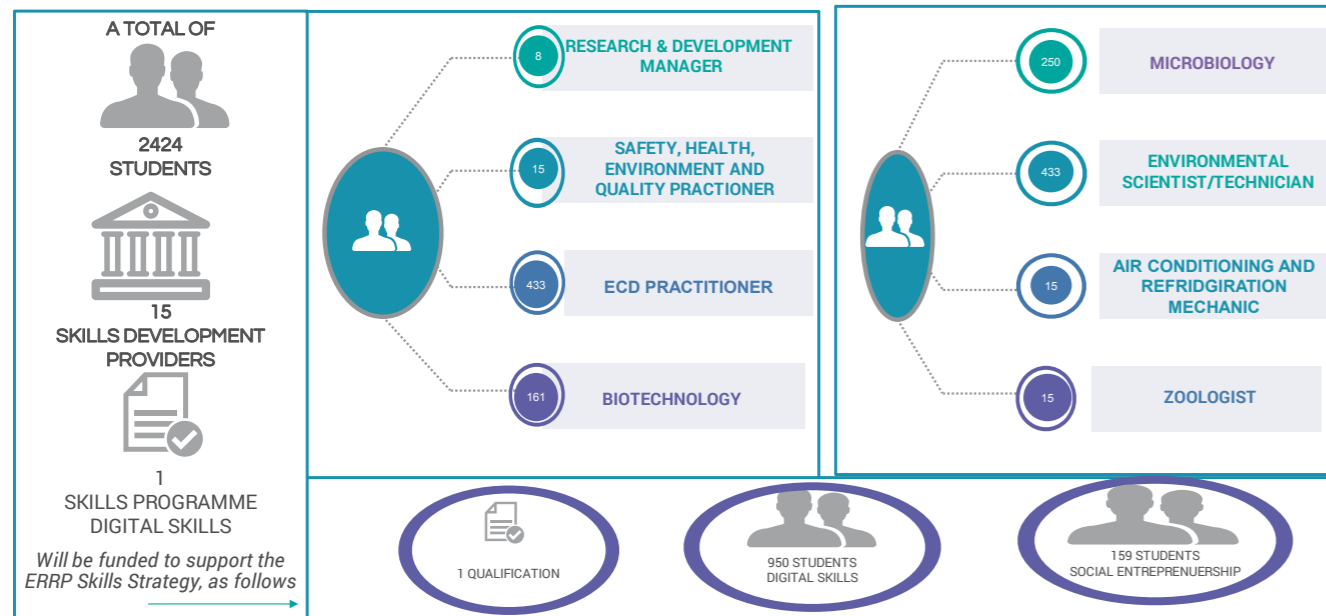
A TOTAL OF

2424
STUDENTS

15
SKILLS DEVELOPMENT PROVIDERS

1
SKILLS PROGRAMME DIGITAL SKILLS

Will be funded to support the ERRP Skills Strategy, as follows

8 RESEARCH & DEVELOPMENT MANAGER

15 SAFETY, HEALTH, ENVIRONMENT AND QUALITY PRACTIONER

433 ECD PRACTITIONER

161 BIOTECHNOLOGY

250 MICROBIOLOGY

433 ENVIRONMENTAL SCIENTIST/TECHNICIAN

15 AIR CONDITIONING AND REFRIDGIRATION MECHANIC

15 ZOOLOGIST

1 QUALIFICATION

950 STUDENTS DIGITAL SKILLS

159 STUDENTS SOCIAL ENTREPRENUERSHIP